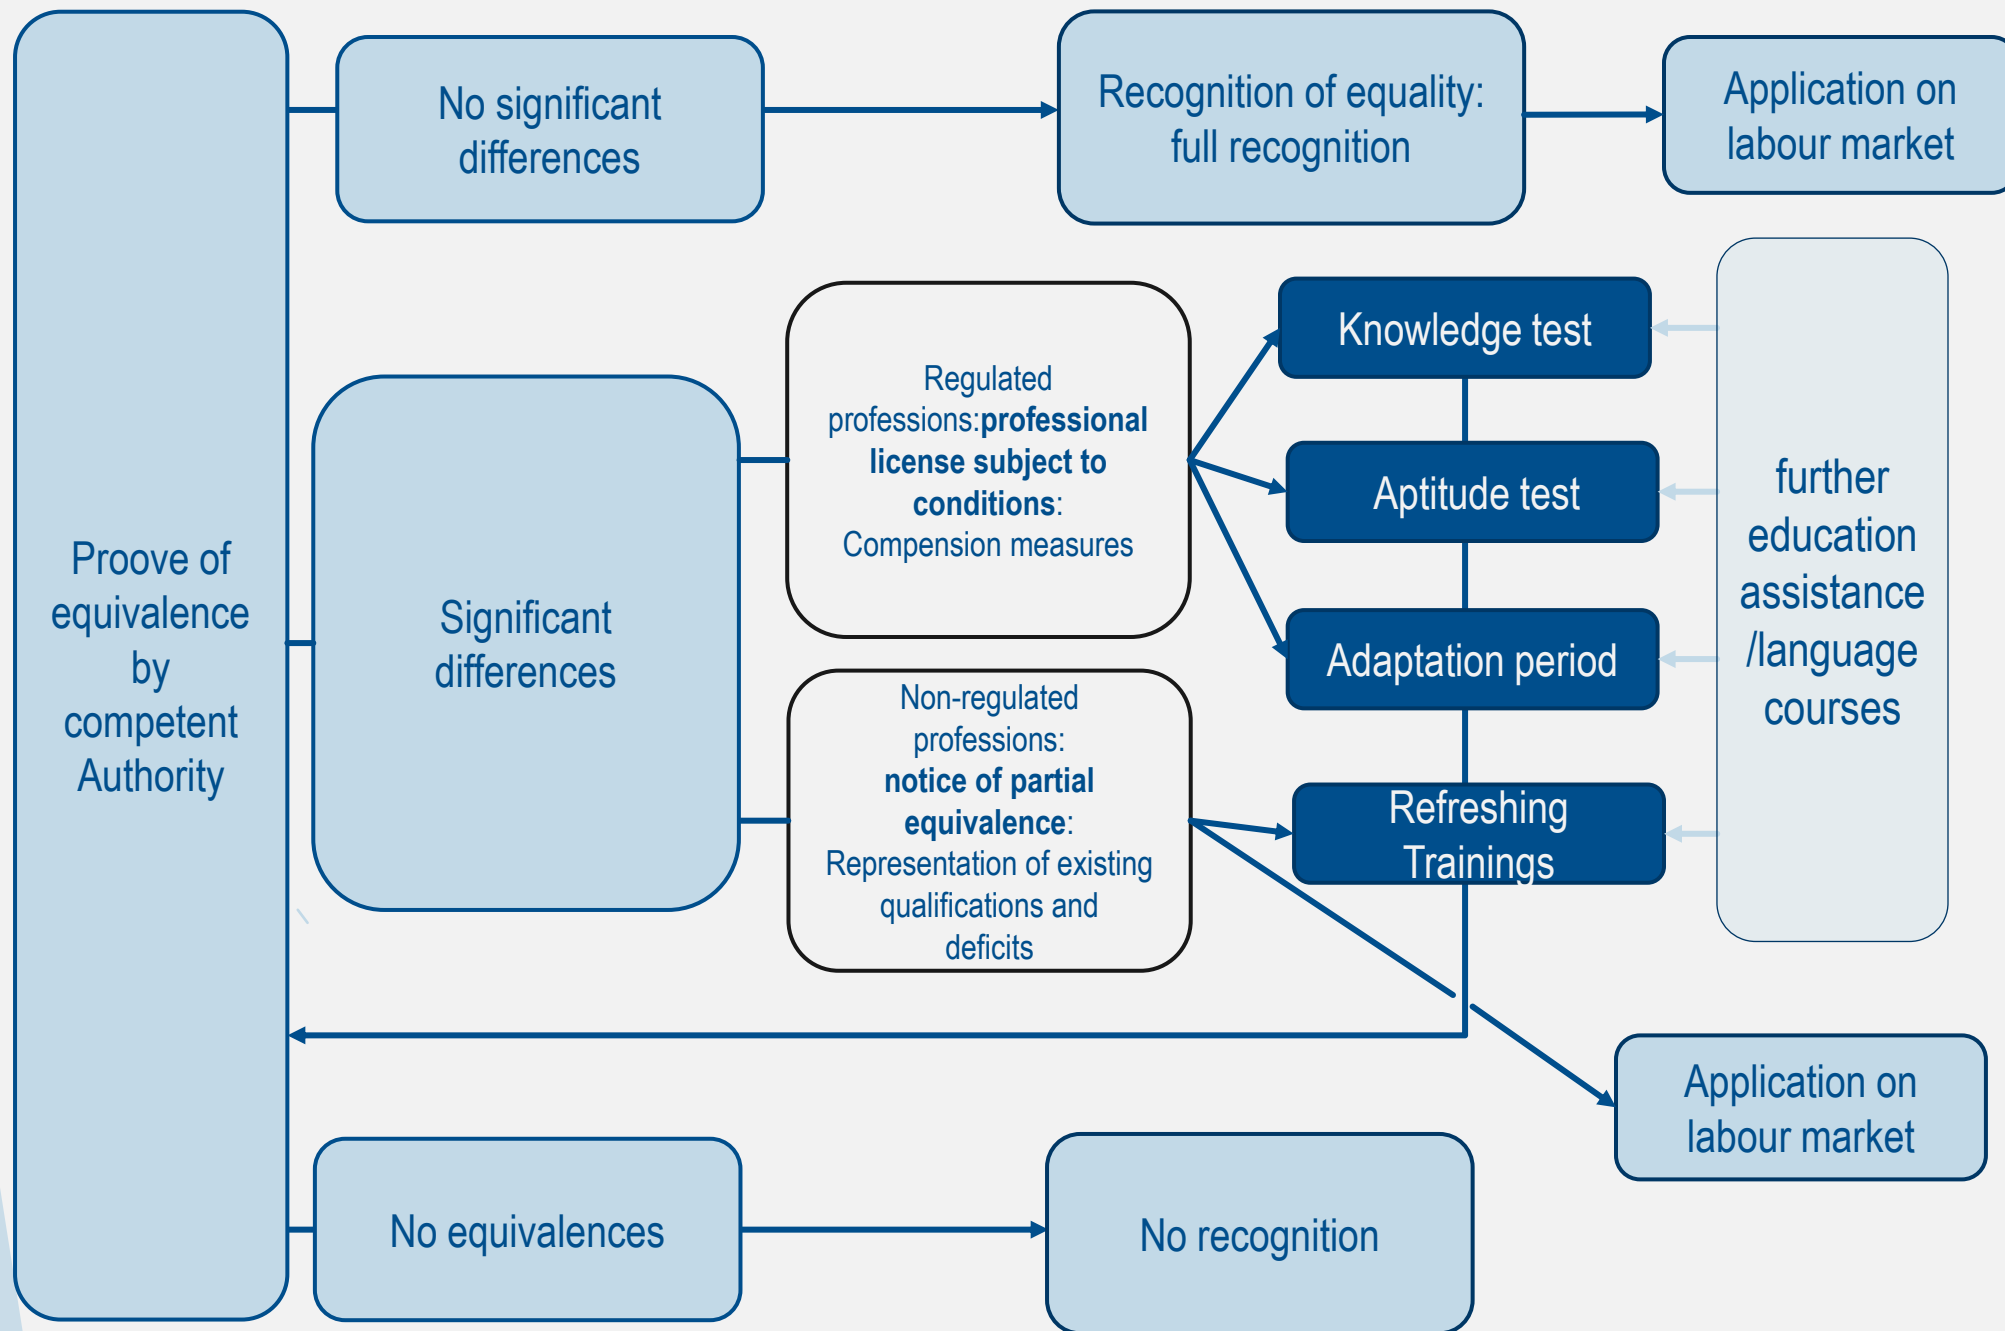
Proove of equivalence by competent Authority

No significant differences

Recognition of equality: full recognition

Application on labour market

Significant differences

Regulated professions:**professional license subject to conditions**: Compension measures

Non-regulated professions: **notice of partial equivalence**: Representation of existing qualifications and deficits

Knowledge test

Aptitude test

Adaptation period

Refreshing Trainings

further education assistance /language courses

Application on labour market

No equivalences

No recognition